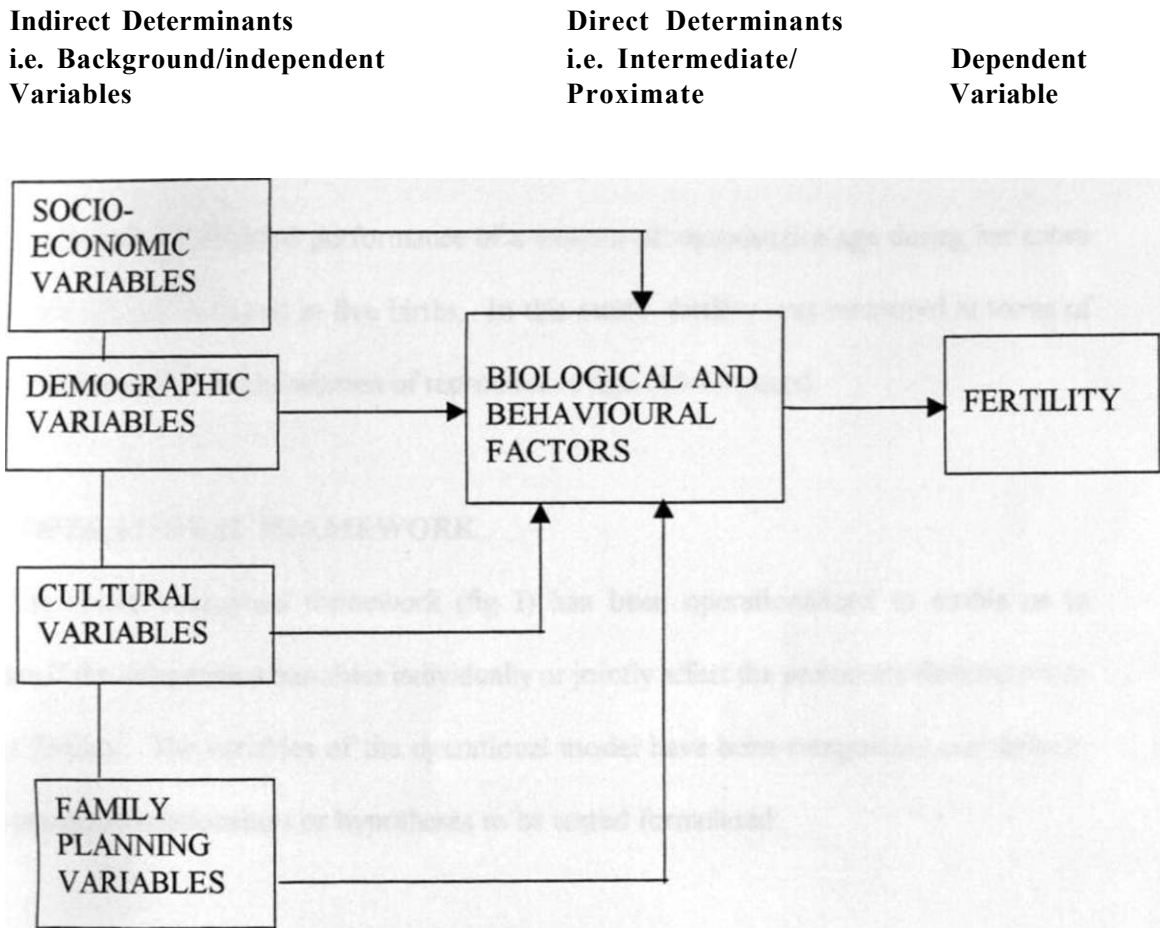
Indirect Determinants
i.e. Background/independent
Variables

Direct Determinants
i.e. Intermediate/
Proximate

Dependent
Variable

SOCIO-ECONOMIC VARIABLES

DEMOGRAPHIC VARIABLES

CULTURAL VARIABLES

FAMILY PLANNING VARIABLES

BIOLOGICAL AND BEHAVIOURAL FACTORS

FERTILITY